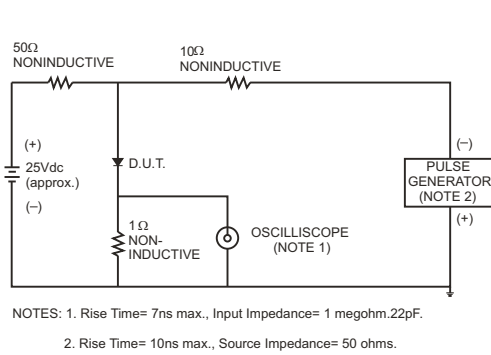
50Ω
NONINDUCTIVE

10Ω
NONINDUCTIVE

(+)
25Vdc
(approx.)
(–)

D.U.T.

1Ω
NON-
INDUCTIVE

OSCILLISCOPE
(NOTE 1)

(–)
PULSE
GENERATOR
(NOTE 2)
(+)

NOTES: 1. Rise Time= 7ns max., Input Impedance= 1 megohm.22pF.

2. Rise Time= 10ns max., Source Impedance= 50 ohms.